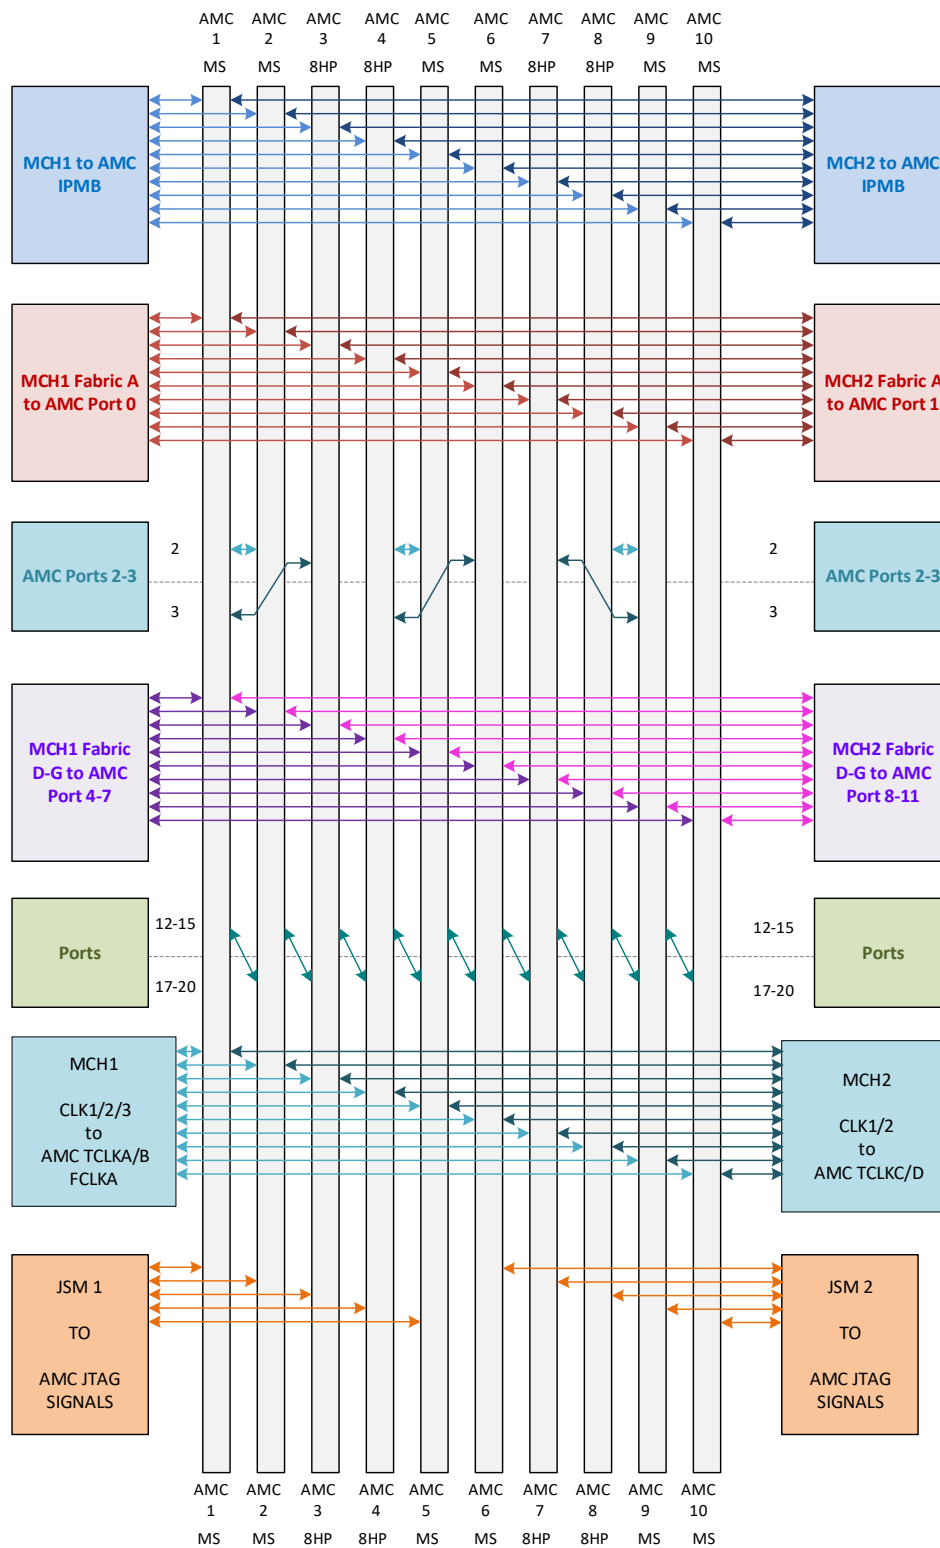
AMC 1 MS | AMC 2 MS | AMC 3 8HP | AMC 4 8HP | AMC 5 MS | AMC 6 MS | AMC 7 8HP | AMC 8 8HP | AMC 9 MS | AMC 10 MS

MCH1 to AMC IPMB

MCH2 to AMC IPMB

MCH1 Fabric A to AMC Port 0

MCH2 Fabric A to AMC Port 1

AMC Ports 2-3

2

3

2

3

AMC Ports 2-3

MCH1 Fabric D-G to AMC Port 4-7

MCH2 Fabric D-G to AMC Port 8-11

Ports

12-15

17-20

12-15

17-20

Ports

MCH1

CLK1/2/3 to AMC TCLKA/B FCLKA

MCH2

CLK1/2 to AMC TCLKC/D

JSM 1

TO

AMC JTAG SIGNALS

JSM 2

TO

AMC JTAG SIGNALS

AMC 1 MS | AMC 2 MS | AMC 3 8HP | AMC 4 8HP | AMC 5 MS | AMC 6 MS | AMC 7 8HP | AMC 8 8HP | AMC 9 MS | AMC 10 MS